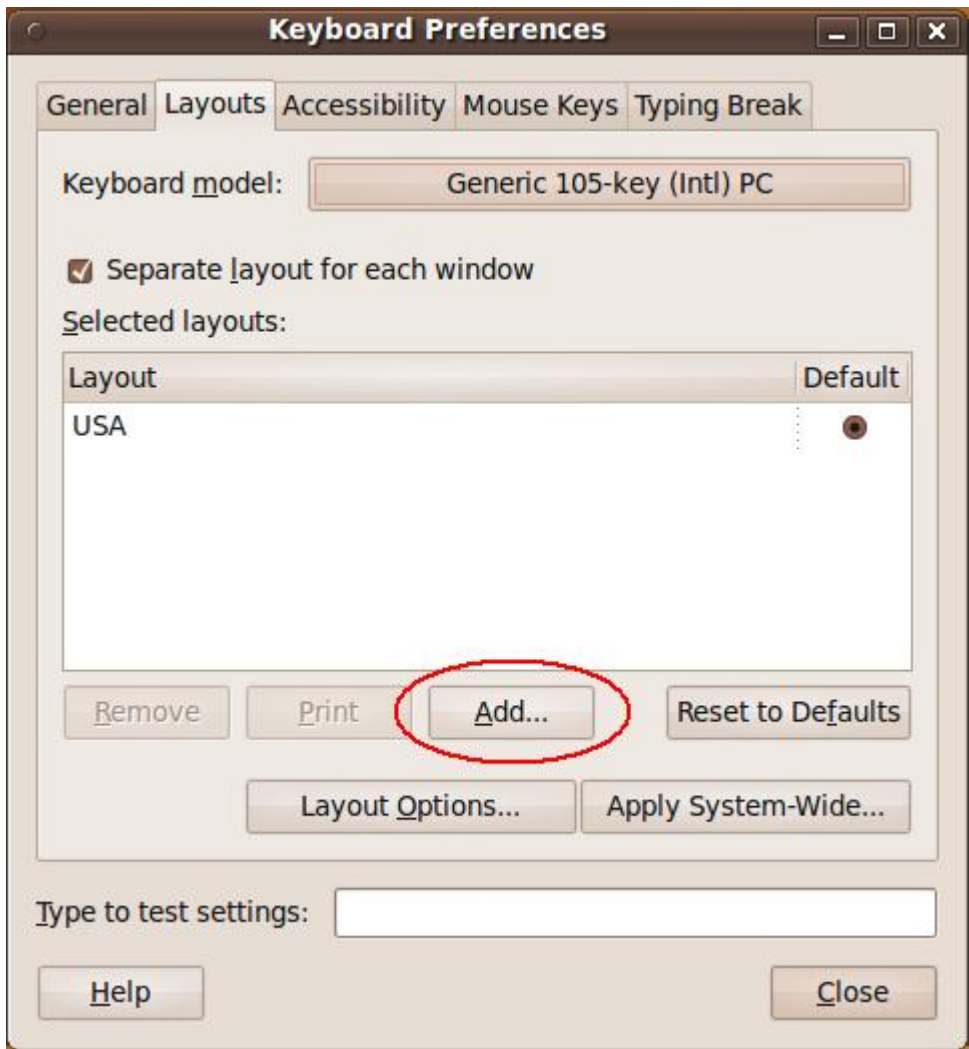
Keyboard Preferences

General
Layouts
Accessibility
Mouse Keys
Typing Break

Keyboard model: Generic 105-key (Intl) PC

Separate layout for each window

Selected layouts:

| Layout | Default |
|---|---|
| USA | |

Remove
Print
Add...
Reset to Defaults

Layout Options...
Apply System-Wide...

Type to test settings:

Help
Close